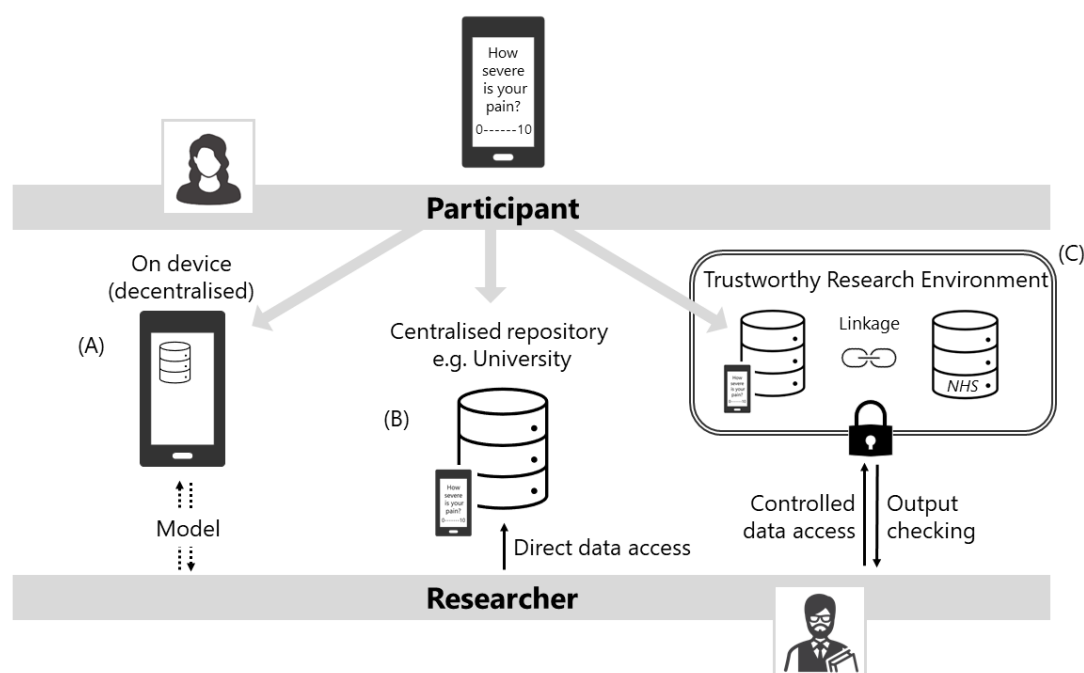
How severe is your pain?
0------10

Participant

On device (decentralised)

(A)

Model

Centralised repository e.g. University

(B)

How severe is your pain?
0------10

Direct data access

(C)

Trustworthy Research Environment

Linkage

How severe is your pain?
0------10

NHS

Controlled data access

Output checking

Researcher